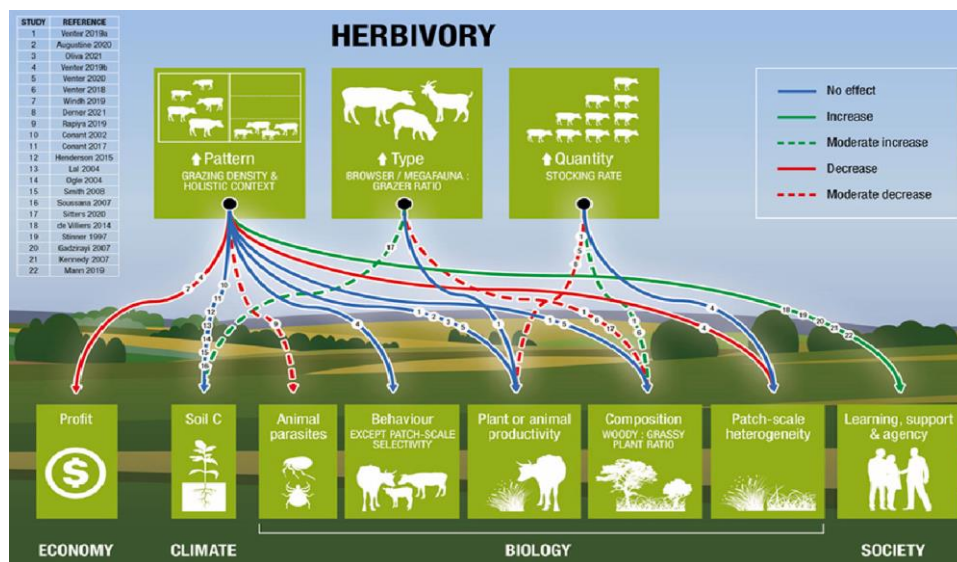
| STUDY | REFERENCE |
|---|---|
| 1 | Venter 2019a |
| 2 | Augustine 2020 |
| 3 | Oliva 2021 |
| 4 | Venter 2019b |
| 5 | Venter 2020 |
| 6 | Venter 2018 |
| 7 | Windh 2019 |
| 8 | Derner 2021 |
| 9 | Rapiya 2019 |
| 10 | Conant 2002 |
| 11 | Conant 2017 |
| 12 | Henderson 2015 |
| 13 | Lal 2004 |
| 14 | Ogle 2004 |
| 15 | Smith 2008 |
| 16 | Soussana 2007 |
| 17 | Sitters 2020 |
| 18 | de Villiers 2014 |
| 19 | Stinner 1997 |
| 20 | Gadzirayi 2007 |
| 21 | Kennedy 2007 |
| 22 | Mann 2019 |

HERBIVORY

Pattern
GRAZING DENSITY & HOLISTIC CONTEXT

Type
BROWSER / MEGAFAUNA : GRAZER RATIO

Quantity
STOCKING RATE

No effect
Increase
Moderate increase
Decrease
Moderate decrease

7 4 9 11 10 12 13 14 15 16 8 4 17 1 2 3 5 1 1 5 6 17 6 4 4 18 19 20 21 22

Profit

Soil C

Animal parasites

Behaviour
EXCEPT PATCH-SCALE SELECTIVITY

Plant or animal productivity

Composition
WOODY : GRASSY PLANT RATIO

Patch-scale heterogeneity

Learning, support & agency

ECONOMY
CLIMATE
BIOLOGY
SOCIETY